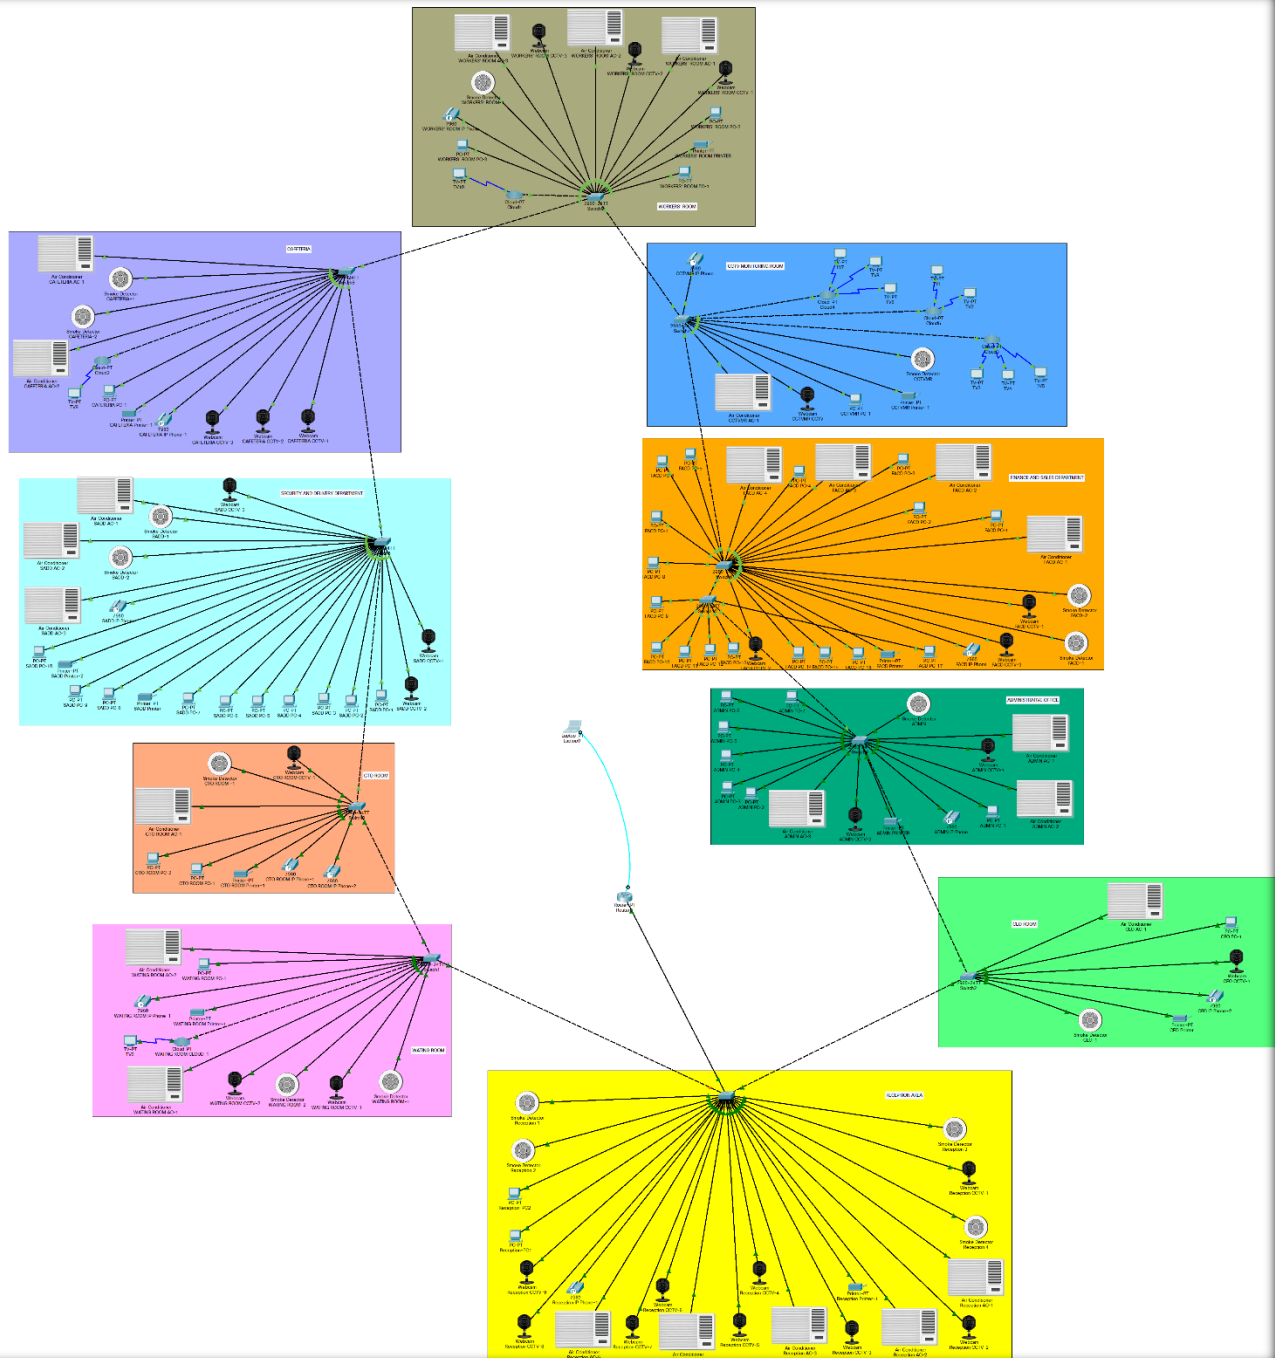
WORKERS ROOM

CAFETERIA

CCTV MONITORING ROOM

SECURITY AND DELIVERY DEPARTMENT

FINANCE AND SALES DEPARTMENT

ADMINISTRATIVE OFFICE

CTO ROOM

CEO ROOM

WAITING ROOM

RECEPTION AREA

Laptop0
Laptop0

Router-PT
Router0